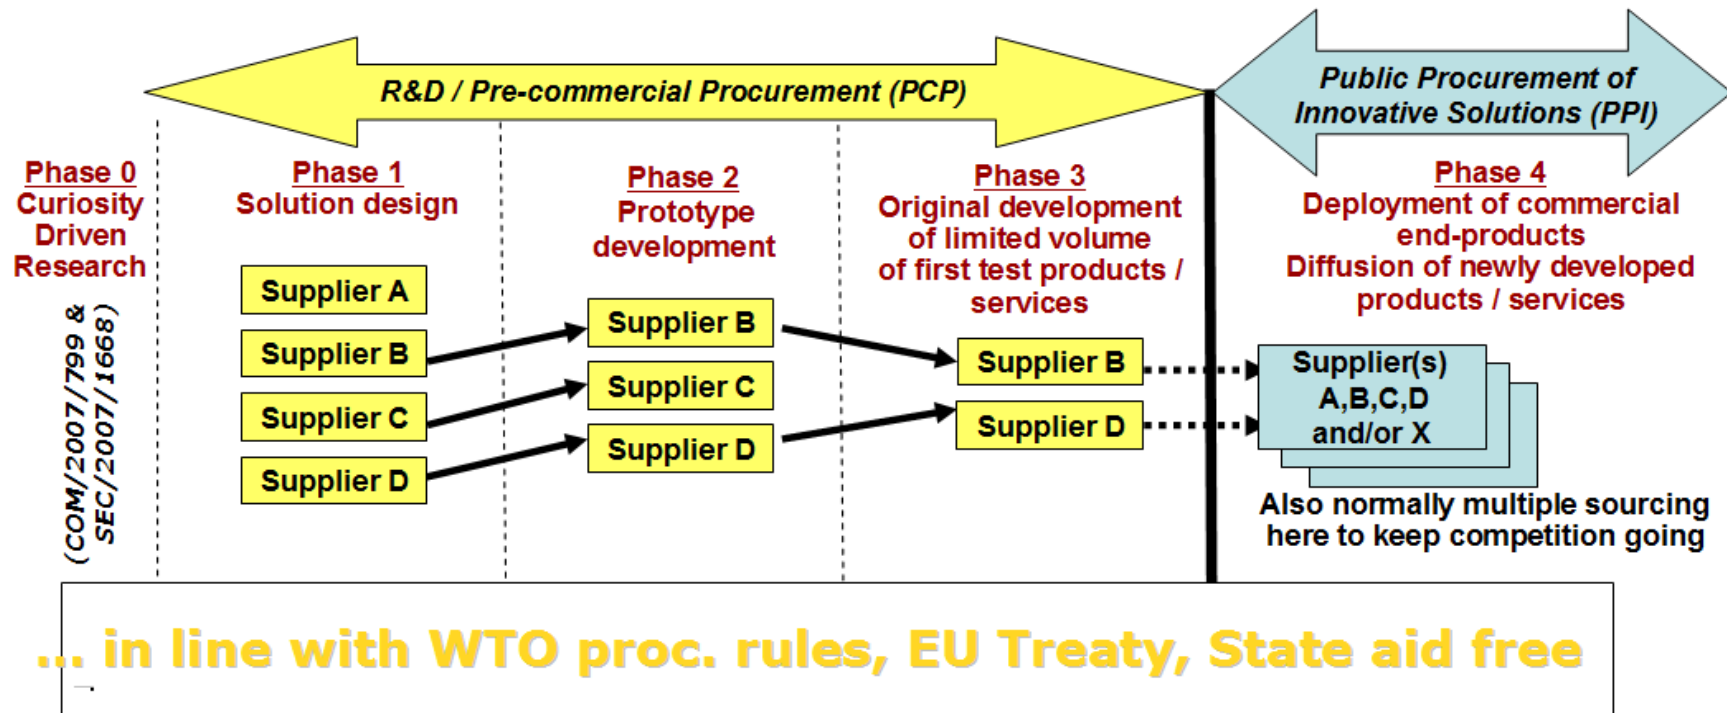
R&D / Pre-commercial Procurement (PCP)

Public Procurement of Innovative Solutions (PPI)

Phase 0
Curiosity Driven Research

(COM/2007/799 & SEC/2007/1668)

Phase 1
Solution design

Supplier A
Supplier B
Supplier C
Supplier D

Phase 2
Prototype development

Supplier B
Supplier C
Supplier D

Phase 3
Original development of limited volume of first test products / services

Supplier B
Supplier D

Phase 4
Deployment of commercial end-products
Diffusion of newly developed products / services

Supplier(s) A,B,C,D and/or X

Also normally multiple sourcing here to keep competition going

... in line with WTO proc. rules, EU Treaty, State aid free